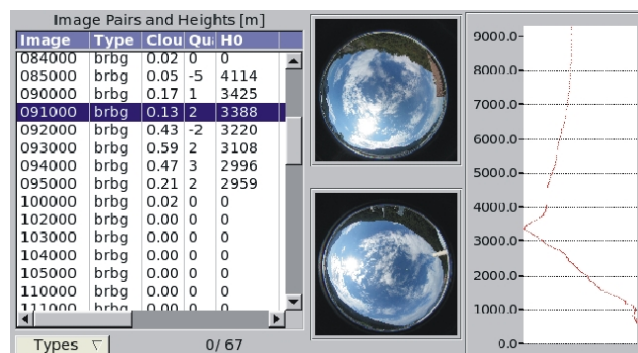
Image Pairs and Heights [m]

| Image | Type | Clou | Qu | H0 |
|---|---|---|---|---|
| 084000 | brbg | 0.02 | 0 | 0 |
| 085000 | brbg | 0.05 | -5 | 4114 |
| 090000 | brbg | 0.17 | 1 | 3425 |
| 091000 | brbg | 0.13 | 2 | 3388 |
| 092000 | brbg | 0.43 | -2 | 3220 |
| 093000 | brbg | 0.59 | 2 | 3108 |
| 094000 | brbg | 0.47 | 3 | 2996 |
| 095000 | brbg | 0.21 | 2 | 2959 |
| 100000 | brbg | 0.02 | 0 | 0 |
| 102000 | brbg | 0.00 | 0 | 0 |
| 103000 | brbg | 0.00 | 0 | 0 |
| 104000 | brbg | 0.00 | 0 | 0 |
| 105000 | brbg | 0.00 | 0 | 0 |
| 110000 | brbg | 0.00 | 0 | 0 |
| 111000 | brbg | 0.00 | 0 | 0 |

Types ▽

0/ 67

9000.0
8000.0
7000.0
6000.0
5000.0
4000.0
3000.0
2000.0
1000.0
0.0